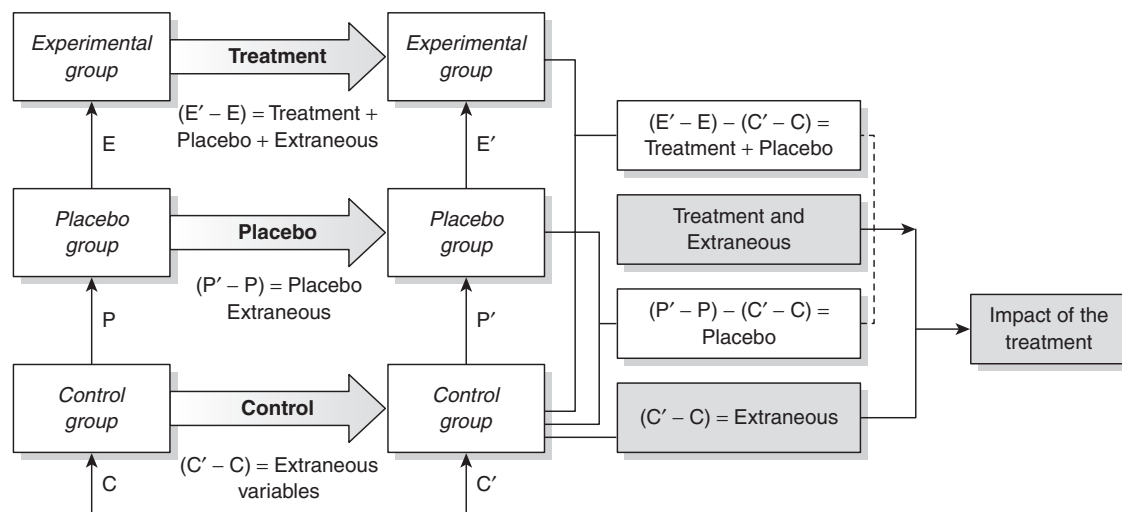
Experimental group

Treatment

(E′ − E) = Treatment + Placebo + Extraneous

E

Experimental group

E′

Placebo group

Placebo

(P′ − P) = Placebo Extraneous

P

Placebo group

P′

Control group

Control

(C′ − C) = Extraneous variables

C

Control group

C′

(E′ − E) − (C′ − C) = Treatment + Placebo

Treatment and Extraneous

(P′ − P) − (C′ − C) = Placebo

(C′ − C) = Extraneous

Impact of the treatment